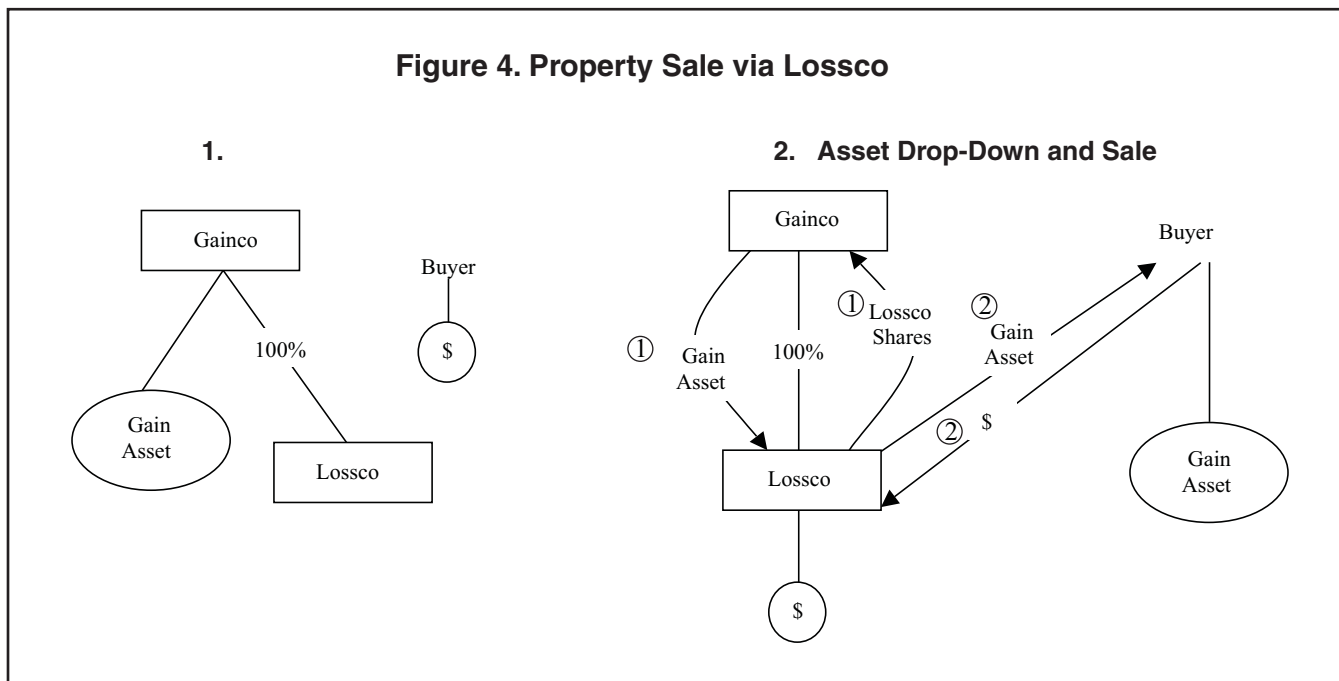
Figure 4. Property Sale via Lossco

1.

Gainco

100%

Gain Asset

Lossco

Buyer

$

2. Asset Drop-Down and Sale

Gainco

① Gain Asset

100%

① Lossco Shares

② Gain Asset

Buyer

② $

Lossco

Gain Asset

$